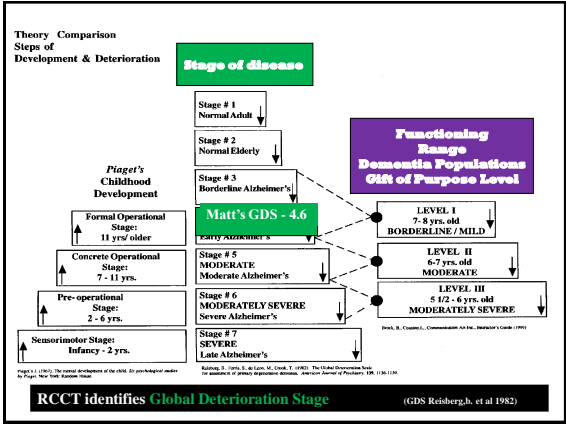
Theory Comparison
Steps of
Development & Deterioration

Stage of disease

Stage # 1
Normal Adult

Stage # 2
Normal Elderly

Stage # 3
Borderline Alzheimer's

Matt's GDS - 4.6

Early Alzheimer's

Stage # 5
MODERATE
Moderate Alzheimer's

Stage # 6
MODERATELY SEVERE
Severe Alzheimer's

Stage # 7
SEVERE
Late Alzheimer's

Functioning
Range
Dementia Populations
Gift of Purpose Level

LEVEL I
7- 8 yrs. old
BORDERLINE / MILD

LEVEL II
6-7 yrs. old
MODERATE

LEVEL III
5 1/2 - 6 yrs. old
MODERATELY SEVERE

Piaget's
Childhood
Development

Formal Operational
Stage:
11 yrs/ older

Concrete Operational
Stage:
7 - 11 yrs.

Pre- operational
Stage:
2 - 6 yrs.

Sensorimotor Stage:
Infancy - 2 yrs.

Piaget, J. (1967). The mental development of the child. Six psychological studies by Piaget. New York: Random House.

Reisberg, B., Ferris, S., de Leon, M., Crook, T. (1982). The Global Deterioration Scale for assessment of primary degenerative dementia. American Journal of Psychiatry, 139, 1136-1139.

Brock, B., Cousins, J., Communication Art Inc., Instructor's Guide (1990)

RCCT identifies Global Deterioration Stage (GDS Reisberg,b. et al 1982)